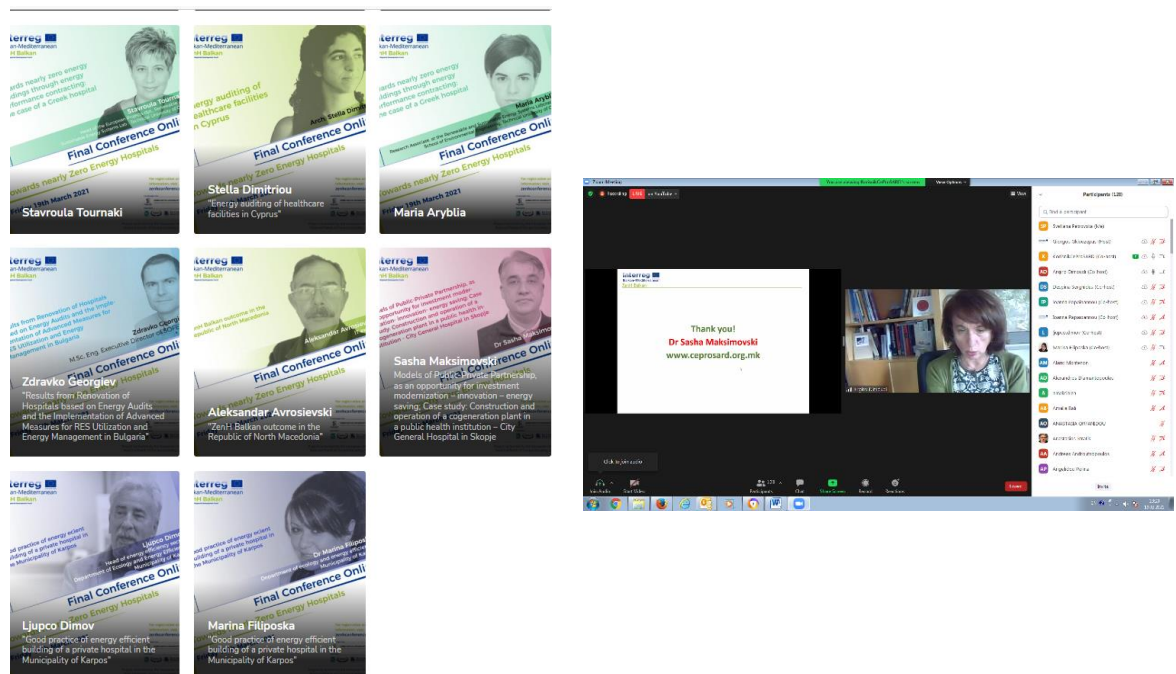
Stavroula Tournaki

Stella Dimitriou
"Energy auditing of healthcare facilities in Cyprus"

Maria Aryblia

Zdravko Georgiev
"Results from Renovation of Hospitals based on Energy Audits and the Implementation of Advanced Measures for RES Utilization and Energy Management in Bulgaria"

Aleksandar Avrosievski
"ZenH Balkan outcome in the Republic of North Macedonia"

Sasha Maksimovski
Models of Public-Private Partnership, as an opportunity for investment modernization – innovation – energy saving; Case study: Construction and operation of a cogeneration plant in a public health institution – City General Hospital in Skopje

Ljupco Dimov
"Good practice of energy efficient building of a private hospital in the Municipality of Karpos"

Marina Filiposka
"Good practice of energy efficient building of a private hospital in the Municipality of Karpos"

Final Conference Online
Towards nearly Zero Energy Hospitals
19th March 2021

Interreg
Balkan-Mediterranean
ZenH Balkan

Zoom Meeting
Recording LIVE on YouTube
View Options
Participants (120)

Thank you!
Dr Sasha Maksimovski
www.ceprosard.org.mk

Click to join audio
Join Audio Start Video Participants Chat Share Screen Record Reactions Leave